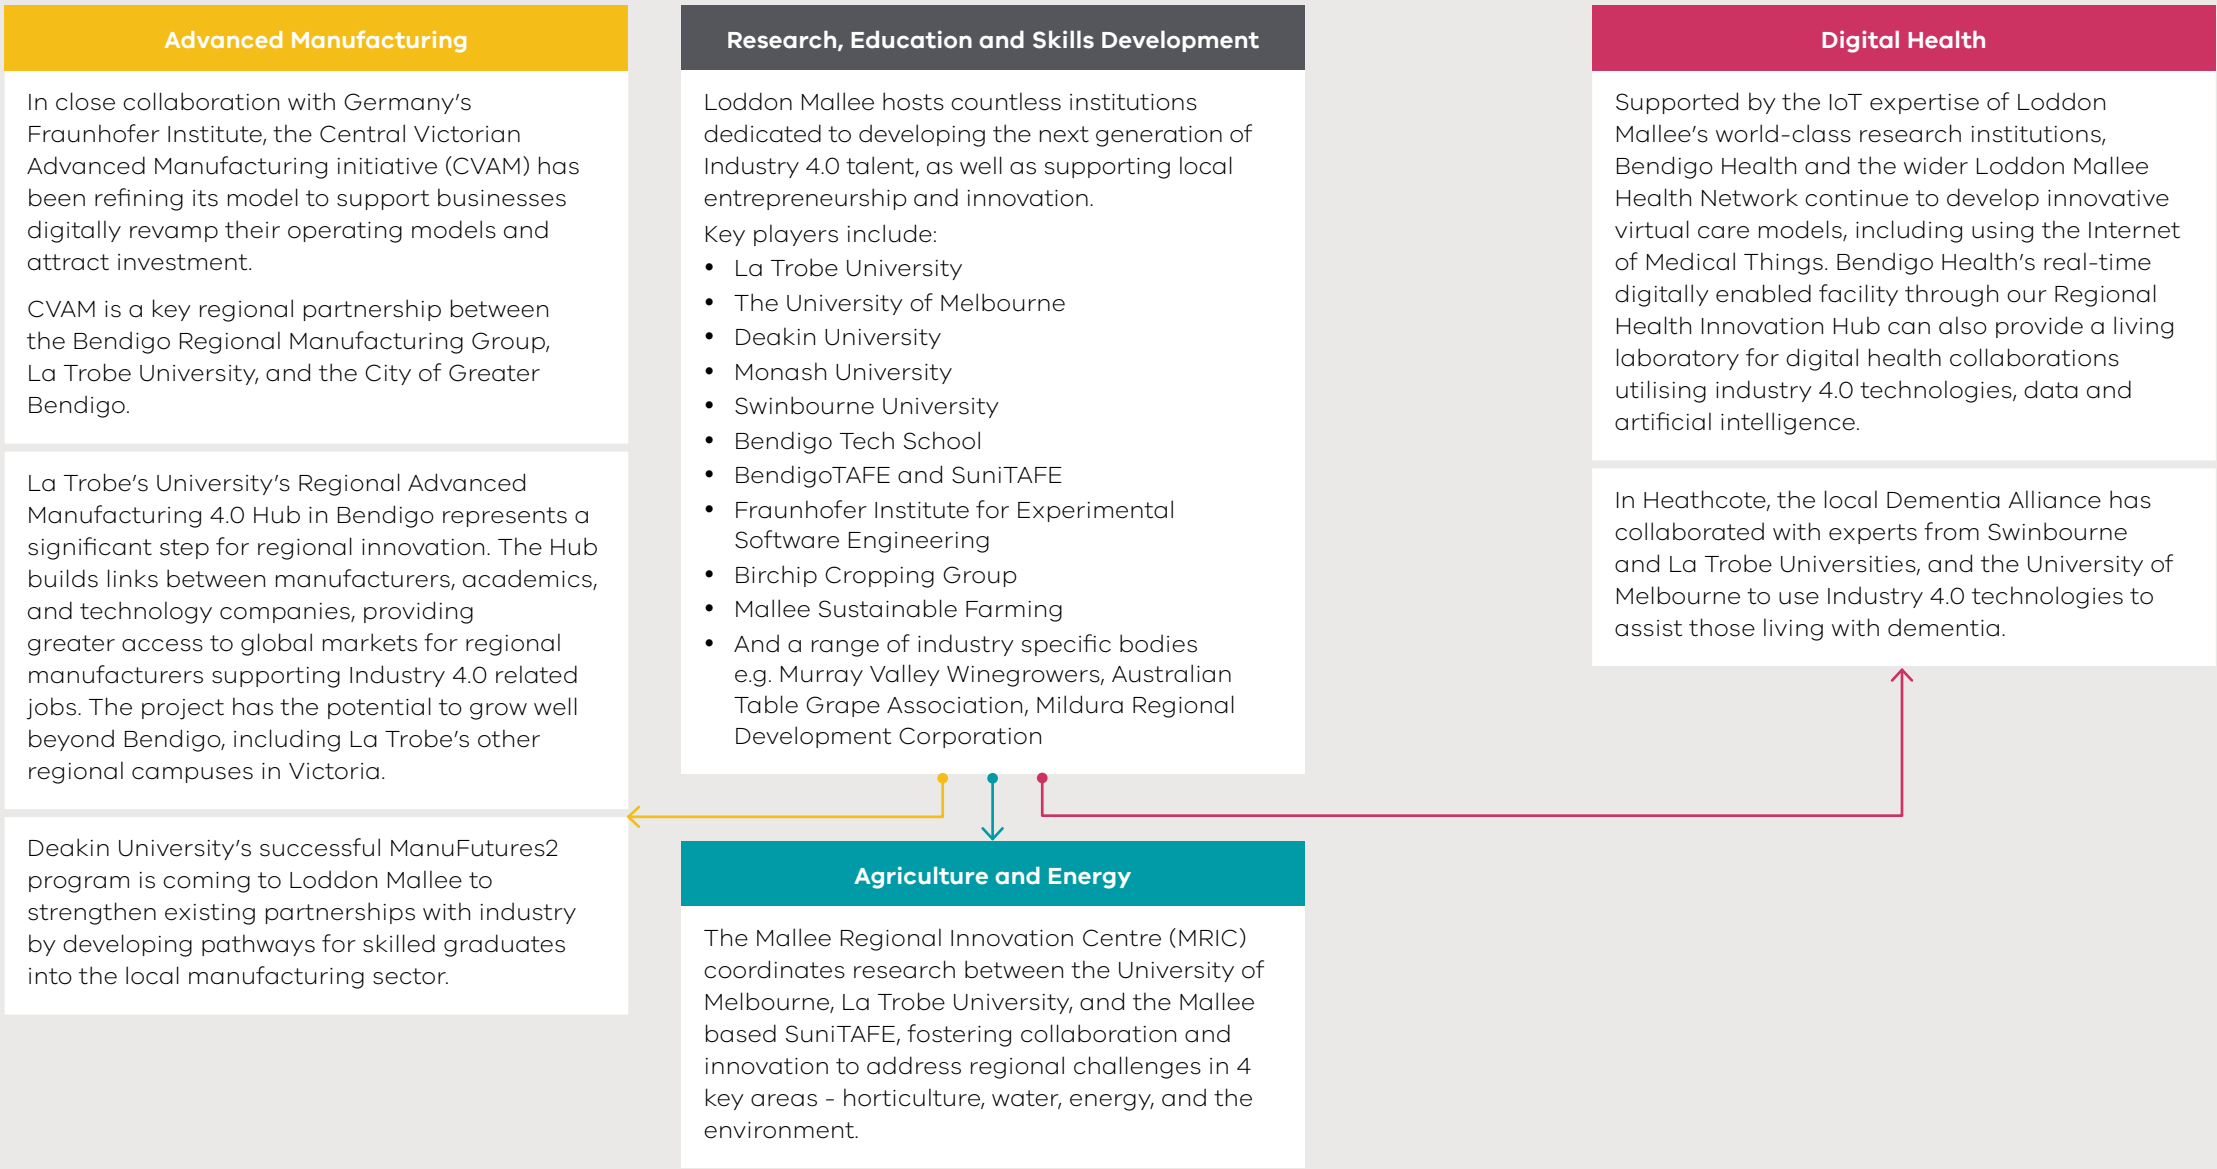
Advanced Manufacturing

In close collaboration with Germany's Fraunhofer Institute, the Central Victorian Advanced Manufacturing initiative (CVAM) has been refining its model to support businesses digitally revamp their operating models and attract investment.

CVAM is a key regional partnership between the Bendigo Regional Manufacturing Group, La Trobe University, and the City of Greater Bendigo.

La Trobe's University's Regional Advanced Manufacturing 4.0 Hub in Bendigo represents a significant step for regional innovation. The Hub builds links between manufacturers, academics, and technology companies, providing greater access to global markets for regional manufacturers supporting Industry 4.0 related jobs. The project has the potential to grow well beyond Bendigo, including La Trobe's other regional campuses in Victoria.

Deakin University's successful ManuFutures2 program is coming to Loddon Mallee to strengthen existing partnerships with industry by developing pathways for skilled graduates into the local manufacturing sector.

Research, Education and Skills Development

Loddon Mallee hosts countless institutions dedicated to developing the next generation of Industry 4.0 talent, as well as supporting local entrepreneurship and innovation.

Key players include:
- La Trobe University
- The University of Melbourne
- Deakin University
- Monash University
- Swinbourne University
- Bendigo Tech School
- BendigoTAFE and SuniTAFE
- Fraunhofer Institute for Experimental Software Engineering
- Birchip Cropping Group
- Mallee Sustainable Farming
- And a range of industry specific bodies e.g. Murray Valley Winegrowers, Australian Table Grape Association, Mildura Regional Development Corporation

Agriculture and Energy

The Mallee Regional Innovation Centre (MRIC) coordinates research between the University of Melbourne, La Trobe University, and the Mallee based SuniTAFE, fostering collaboration and innovation to address regional challenges in 4 key areas - horticulture, water, energy, and the environment.

Digital Health

Supported by the IoT expertise of Loddon Mallee's world-class research institutions, Bendigo Health and the wider Loddon Mallee Health Network continue to develop innovative virtual care models, including using the Internet of Medical Things. Bendigo Health's real-time digitally enabled facility through our Regional Health Innovation Hub can also provide a living laboratory for digital health collaborations utilising industry 4.0 technologies, data and artificial intelligence.

In Heathcote, the local Dementia Alliance has collaborated with experts from Swinbourne and La Trobe Universities, and the University of Melbourne to use Industry 4.0 technologies to assist those living with dementia.